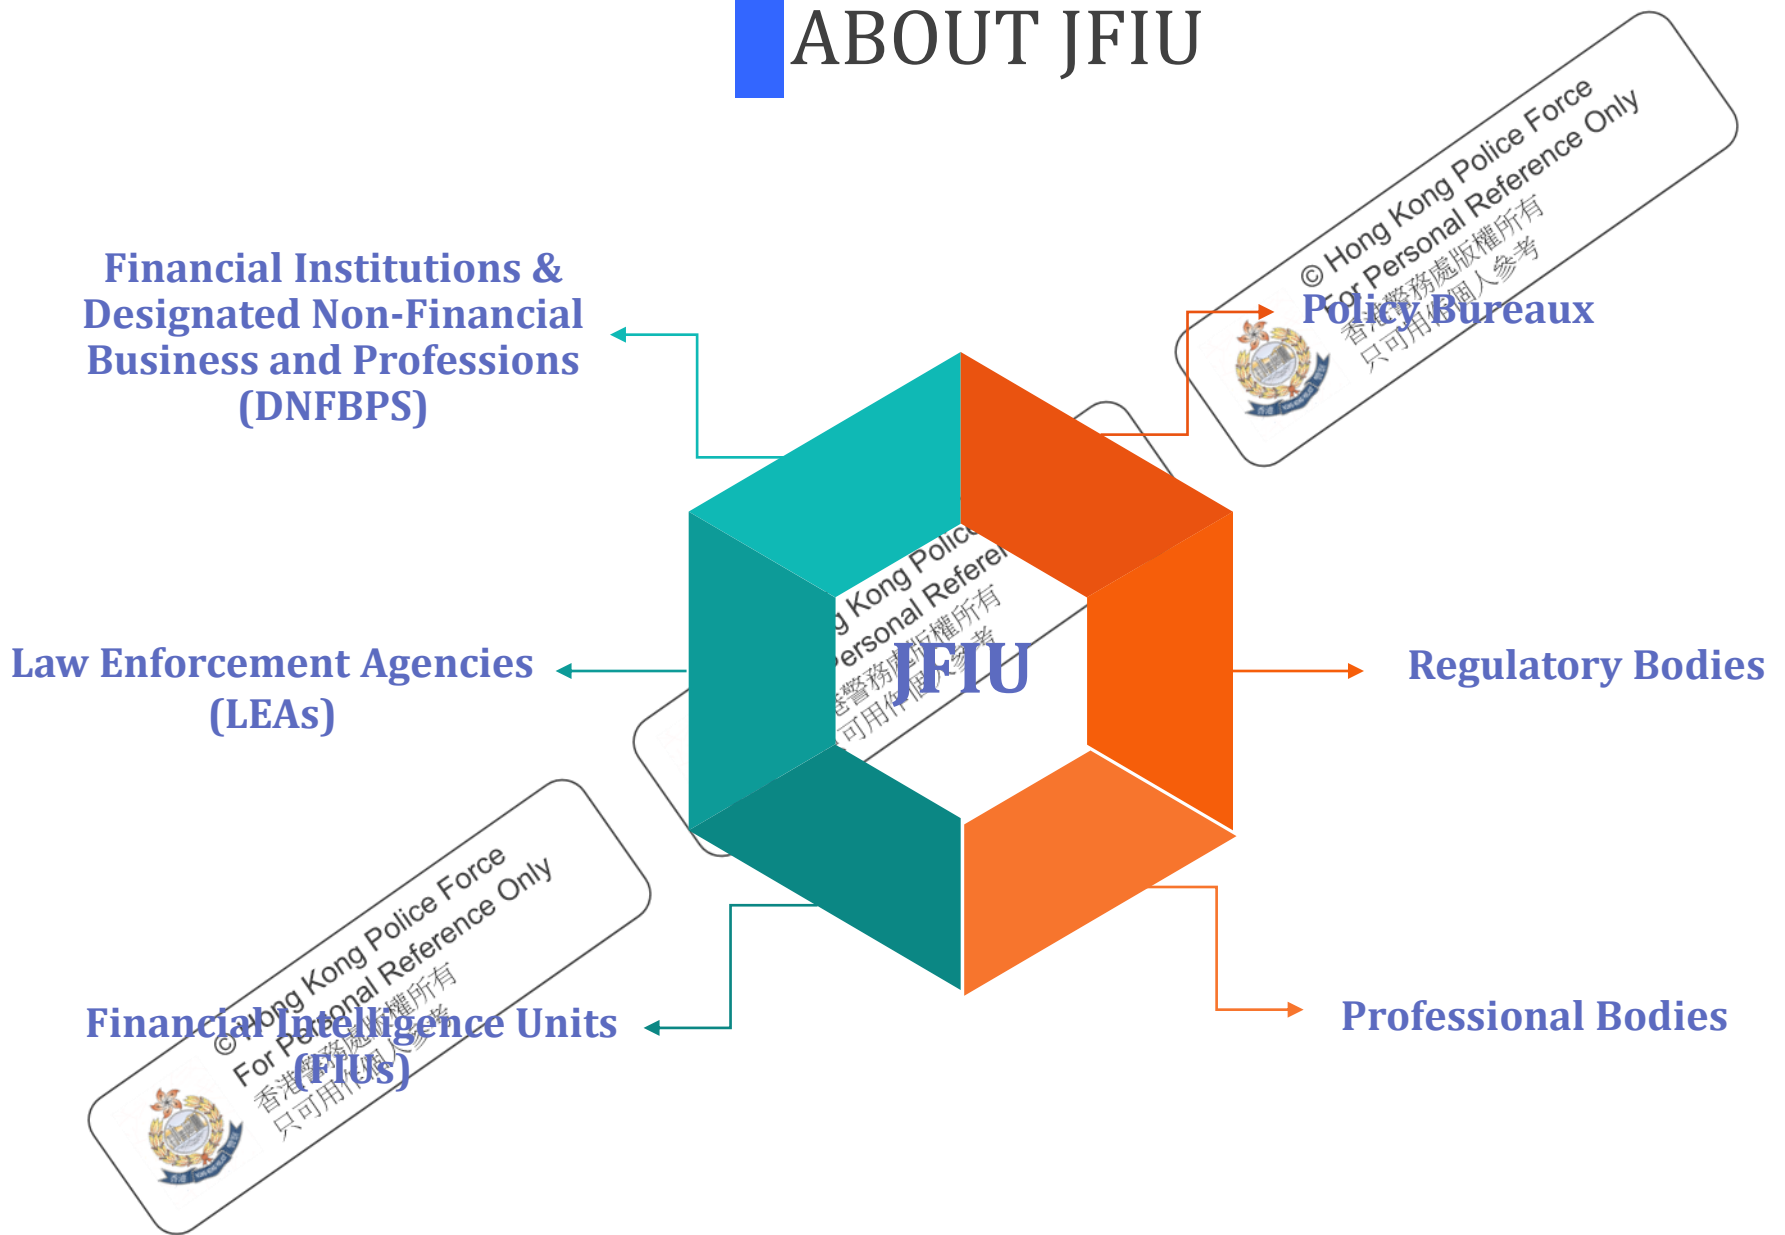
ABOUT JFIU

Financial Institutions & Designated Non-Financial Business and Professions (DNFBPS)

Policy Bureaux

Law Enforcement Agencies (LEAs)

JFIU

Regulatory Bodies

Financial Intelligence Units (FIUs)

Professional Bodies

© Hong Kong Police Force
For Personal Reference Only
香港警務處版權所有
只可用作個人參考

© Hong Kong Police Force
For Personal Reference Only
香港警務處版權所有
只可用作個人參考

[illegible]g Kong Police
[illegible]ersonal Referen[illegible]
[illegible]警務處版權所有
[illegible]可用作個人參考